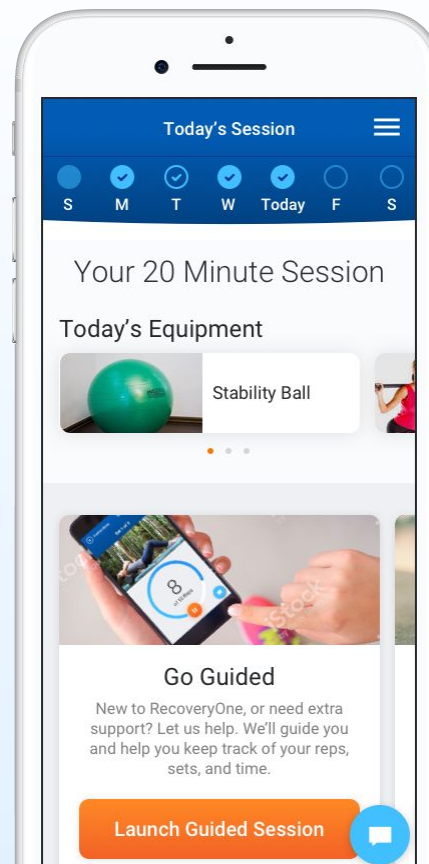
Today's Session

S M T W Today F S

Your 20 Minute Session

Today's Equipment

Stability Ball

8

Go Guided

New to RecoveryOne, or need extra support? Let us help. We'll guide you and help you keep track of your reps, sets, and time.

Launch Guided Session